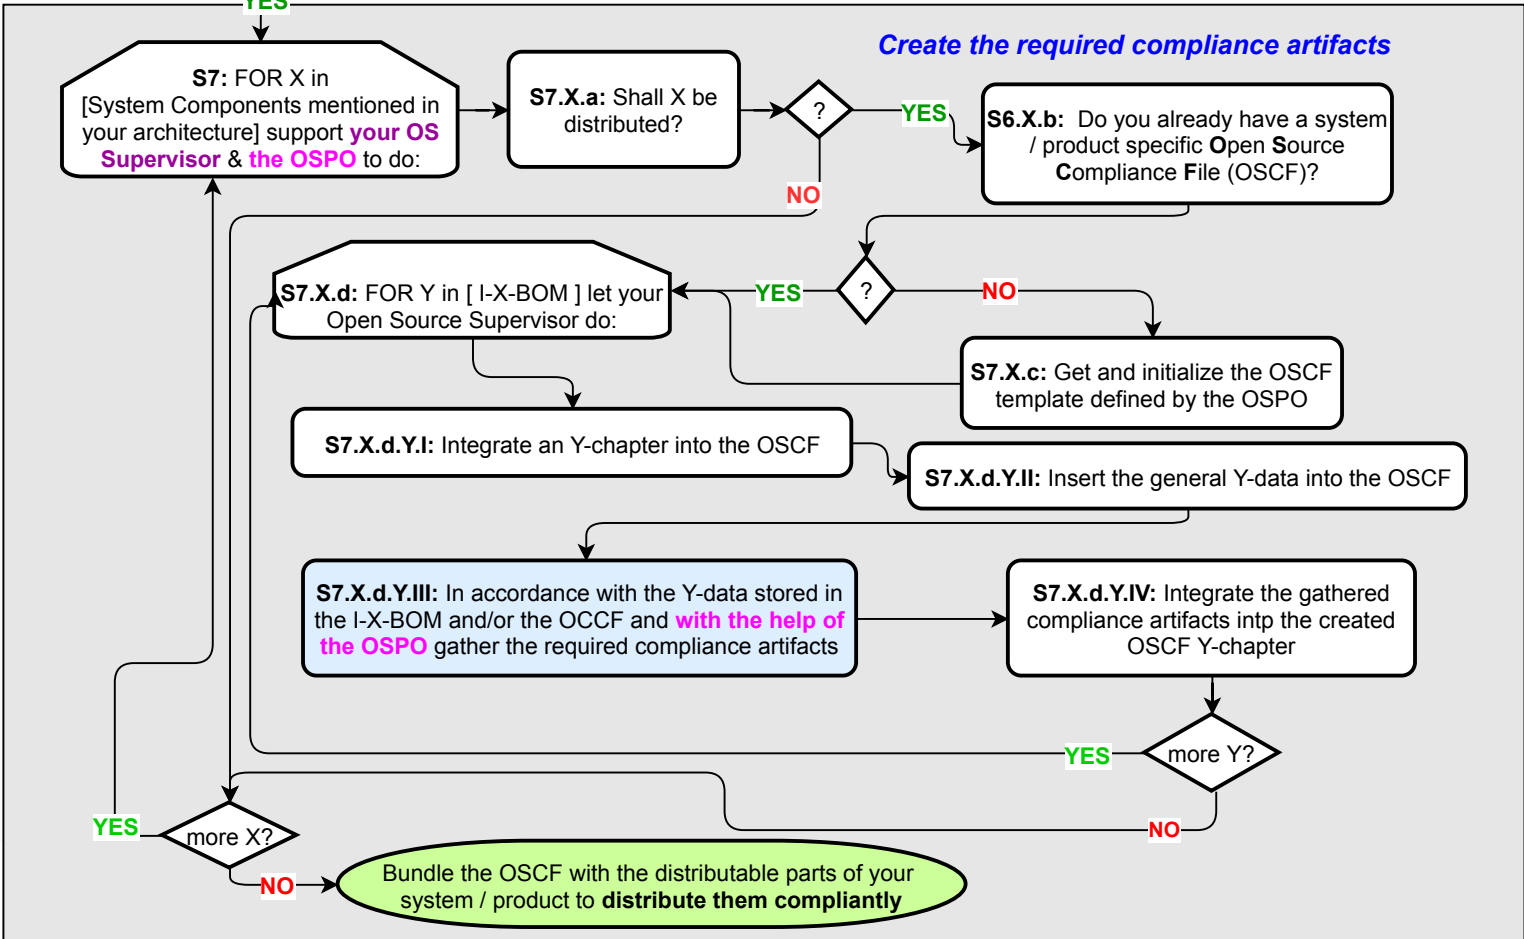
YES

Create the required compliance artifacts

**S7:** FOR X in [System Components mentioned in your architecture] support **your OS Supervisor** & **the OSPO** to do:

**S7.X.a:** Shall X be distributed?

?

YES

NO

**S6.X.b:** Do you already have a system / product specific **O**pen **S**ource **C**ompliance **F**ile (OSCF)?

**S7.X.d:** FOR Y in [ I-X-BOM ] let your Open Source Supervisor do:

YES

?

NO

**S7.X.c:** Get and initialize the OSCF template defined by the OSPO

**S7.X.d.Y.I:** Integrate an Y-chapter into the OSCF

**S7.X.d.Y.II:** Insert the general Y-data into the OSCF

**S7.X.d.Y.III:** In accordance with the Y-data stored in the I-X-BOM and/or the OCCF and **with the help of the OSPO** gather the required compliance artifacts

**S7.X.d.Y.IV:** Integrate the gathered compliance artifacts intp the created OSCF Y-chapter

YES

more Y?

NO

YES

more X?

NO

Bundle the OSCF with the distributable parts of your system / product to **distribute them compliantly**